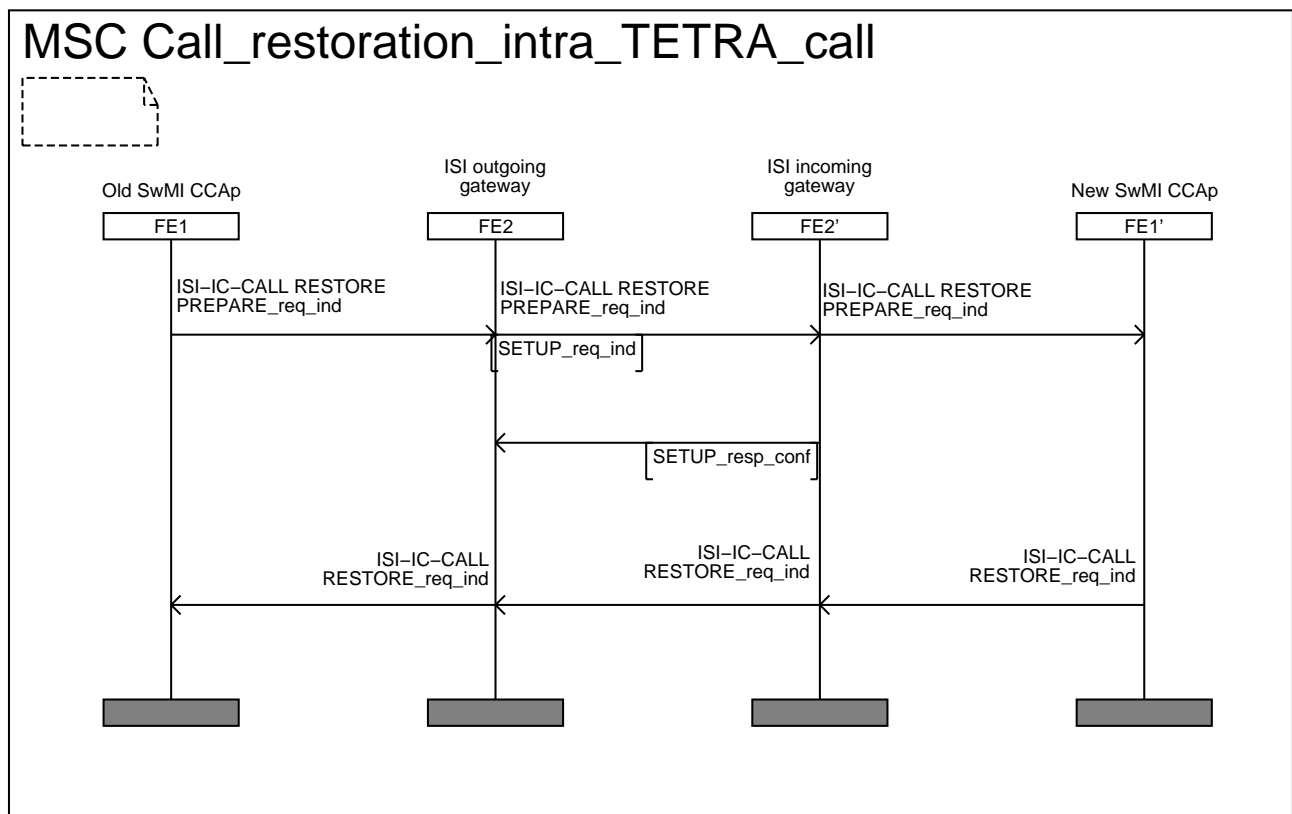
MSC Call_restoration_intra_TETRA_call

Old SwMI CCAp

ISI outgoing gateway

ISI incoming gateway

New SwMI CCAp

FE1

FE2

FE2'

FE1'

ISI−IC−CALL RESTORE PREPARE_req_ind

ISI−IC−CALL RESTORE PREPARE_req_ind

ISI−IC−CALL RESTORE PREPARE_req_ind

SETUP_req_ind

SETUP_resp_conf

ISI−IC−CALL RESTORE_req_ind

ISI−IC−CALL RESTORE_req_ind

ISI−IC−CALL RESTORE_req_ind